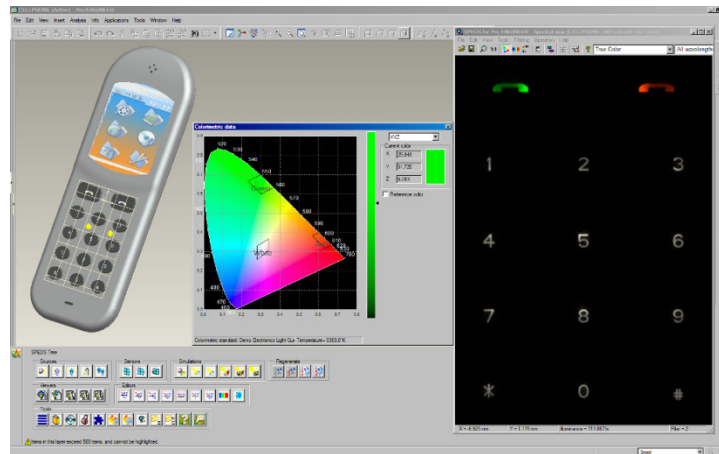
File Edit View Insert Analysis Info Applications Tools Window Help

File Edit View Tools Filtering Operations Help

True Color

All wavelength

Colorimetric data

XYZ

Current color

X 35.846

Y 61.730

Z 9.083

Reference color

520

540

510

560

580

500

600

620

490

780

480

470

380

0.0 0.1 0.2 0.3 0.4 0.5 0.6 0.7 0.8

Colorimetric standard: Demo Electronics Light Guy Temperature= 5363.67K

1

2

3

4

5

6

7

8

9

*

0

#

SPEOS Tree

Sources

Sensors

Simulations

Regenerate

Viewers

Editors

Tools

Items in this layer exceed 500 items, and cannot be highlighted.

Illuminance = 711.867lx

Filter = 2